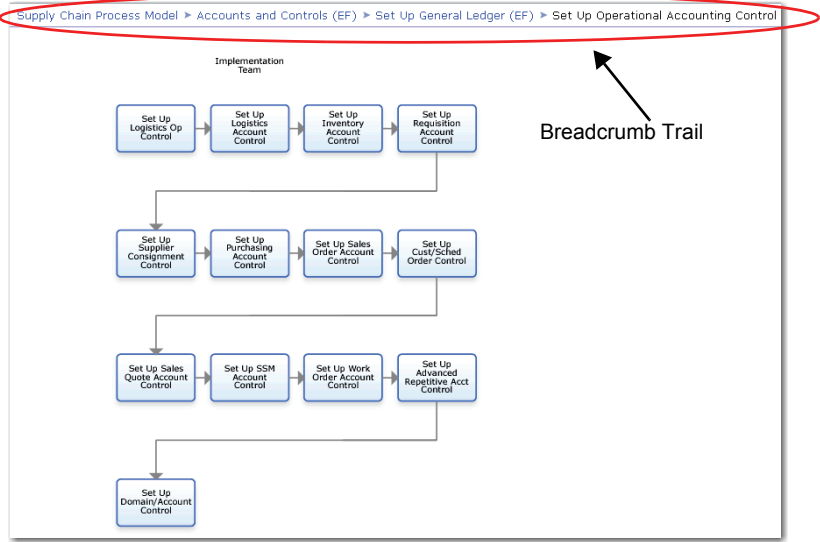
Supply Chain Process Model ► Accounts and Controls (EF) ► Set Up General Ledger (EF) ► Set Up Operational Accounting Control

Implementation Team

Breadcrumb Trail

Set Up Logistics Op Control

Set Up Logistics Account Control

Set Up Inventory Account Control

Set Up Requisition Account Control

Set Up Supplier Consignment Control

Set Up Purchasing Account Control

Set Up Sales Order Account Control

Set Up Cust/Sched Order Control

Set Up Sales Quote Account Control

Set Up SSM Account Control

Set Up Work Order Account Control

Set Up Advanced Repetitive Acct Control

Set Up Domain/Account Control